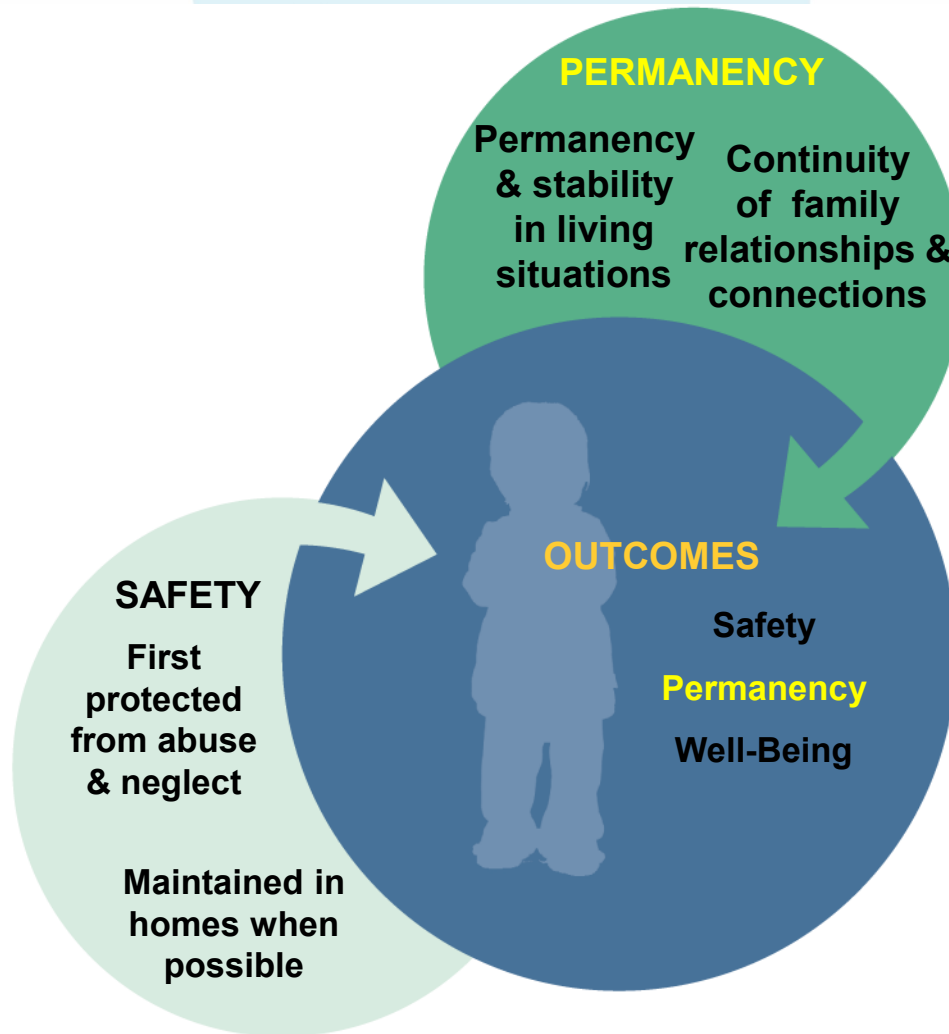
PERMANENCY

Permanency & stability in living situations

Continuity of family relationships & connections

OUTCOMES

Safety

Permanency

Well-Being

SAFETY

First protected from abuse & neglect

Maintained in homes when possible